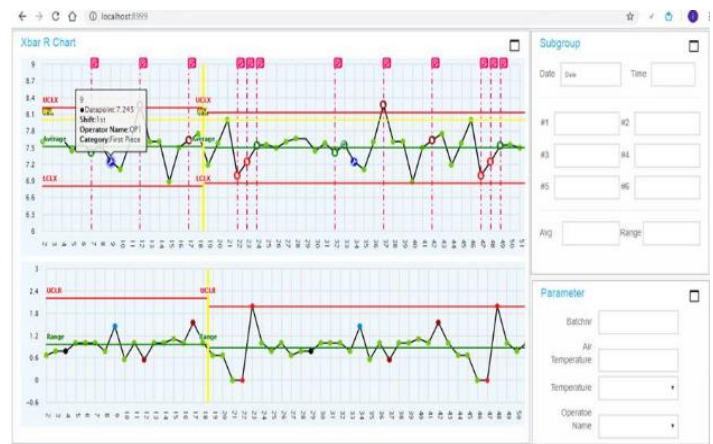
localhost:8999

Xbar R Chart

9
8.7
8.4
8.1
7.8
7.5
7.2
6.9
6.6
6.3
6

UCLX
LCLX
Average

9
Datapoint: 7.245
Shift: 1st
Operator Name: QPI
Category: First Piece

UCLX
Average
LCLX

2 3 4 5 6 7 8 9 10 11 12 13 14 15 16 17 18 19 20 21 22 23 24 25 26 27 28 29 30 31 32 33 34 35 36 37 38 39 40 41 42 43 44 45 46 47 48 49 50 51

3
2.4
1.8
1.2
0.6
0
-0.6

UCLR
Range
UCLR
Range

Subgroup

Date
Time
#1
#2
#3
#4
#5
#6
Avg
Range

Parameter

Batchnr
Air Temperature
Temperature
Operatoe Name